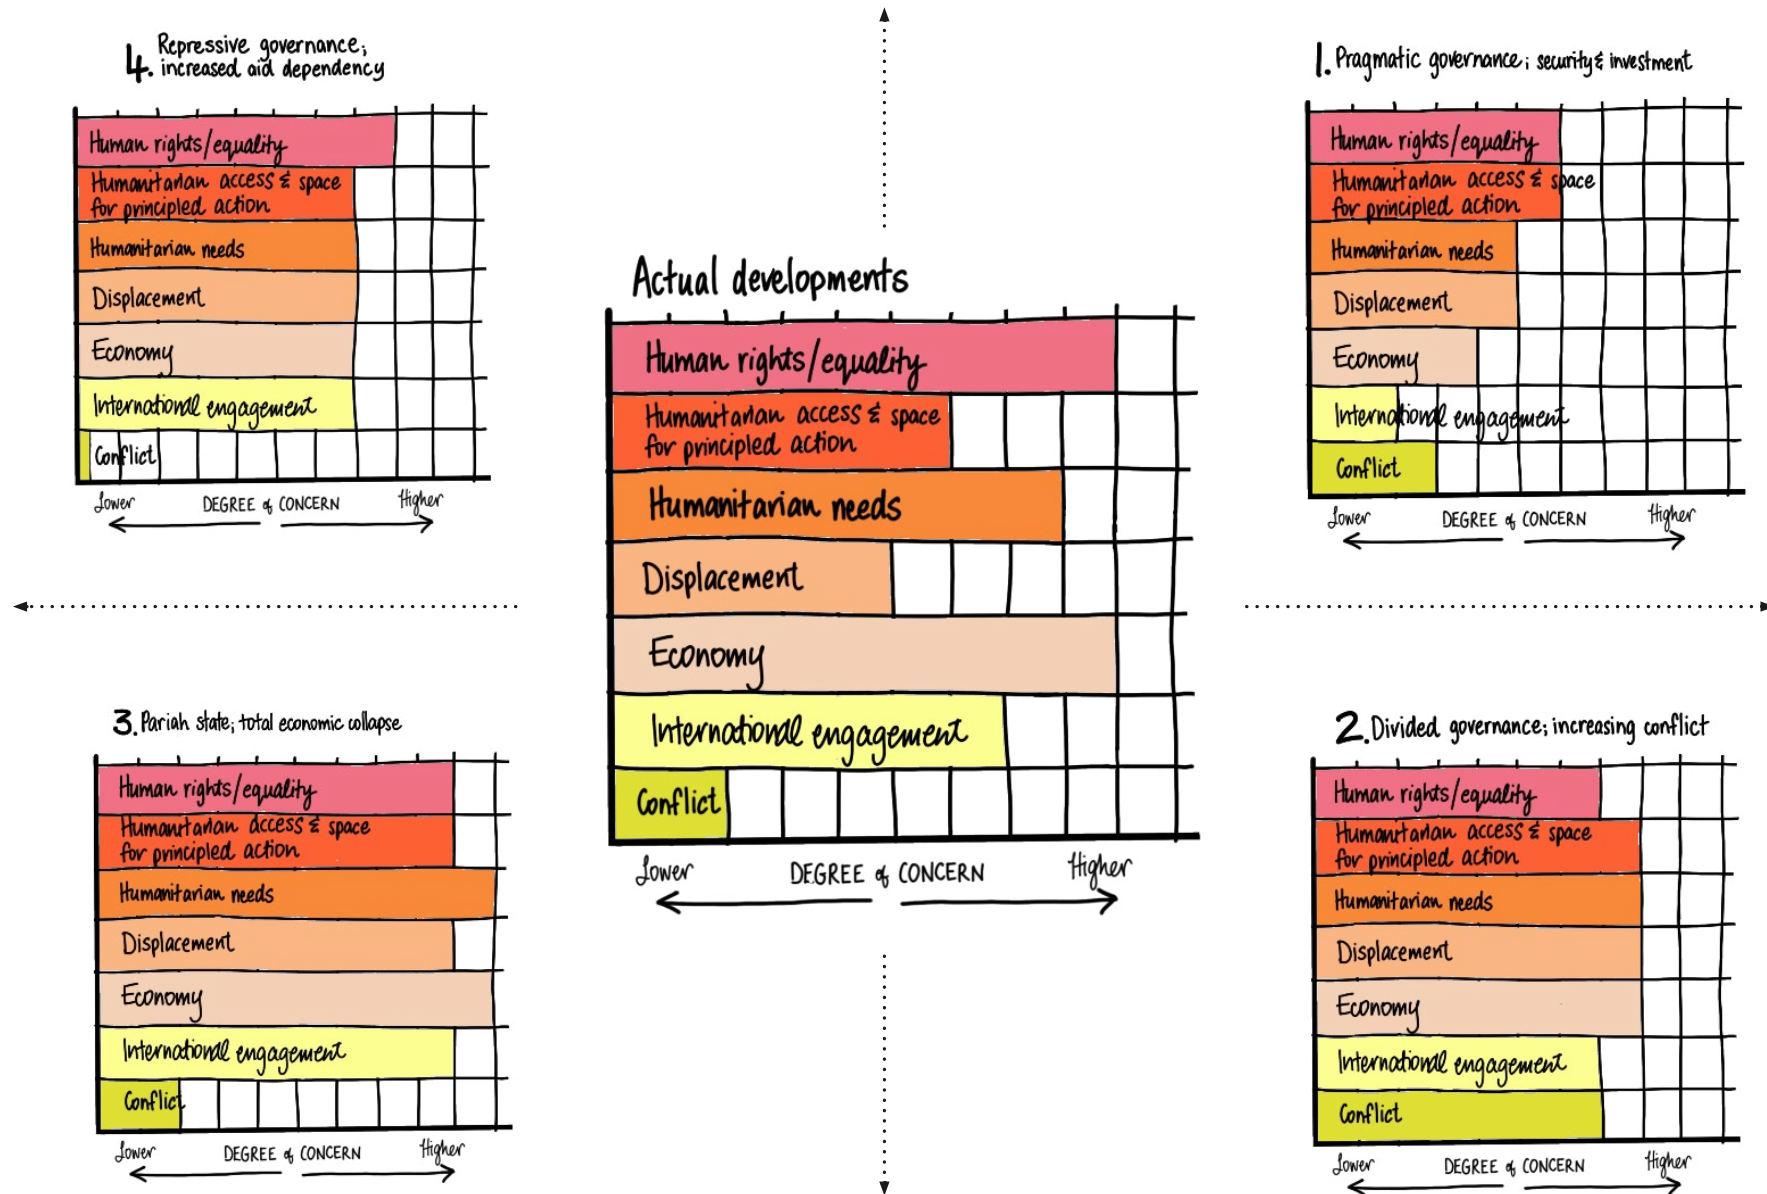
4. Repressive governance; increased aid dependency

Human rights/equality
Humanitarian access & space for principled action
Humanitarian needs
Displacement
Economy
International engagement
Conflict

Lower DEGREE of CONCERN Higher

1. Pragmatic governance; security & investment

Human rights/equality
Humanitarian access & space for principled action
Humanitarian needs
Displacement
Economy
International engagement
Conflict

Lower DEGREE of CONCERN Higher

Actual developments

Human rights/equality
Humanitarian access & space for principled action
Humanitarian needs
Displacement
Economy
International engagement
Conflict

Lower DEGREE of CONCERN Higher

3. Pariah state; total economic collapse

Human rights/equality
Humanitarian access & space for principled action
Humanitarian needs
Displacement
Economy
International engagement
Conflict

Lower DEGREE of CONCERN Higher

2. Divided governance; increasing conflict

Human rights/equality
Humanitarian access & space for principled action
Humanitarian needs
Displacement
Economy
International engagement
Conflict

Lower DEGREE of CONCERN Higher